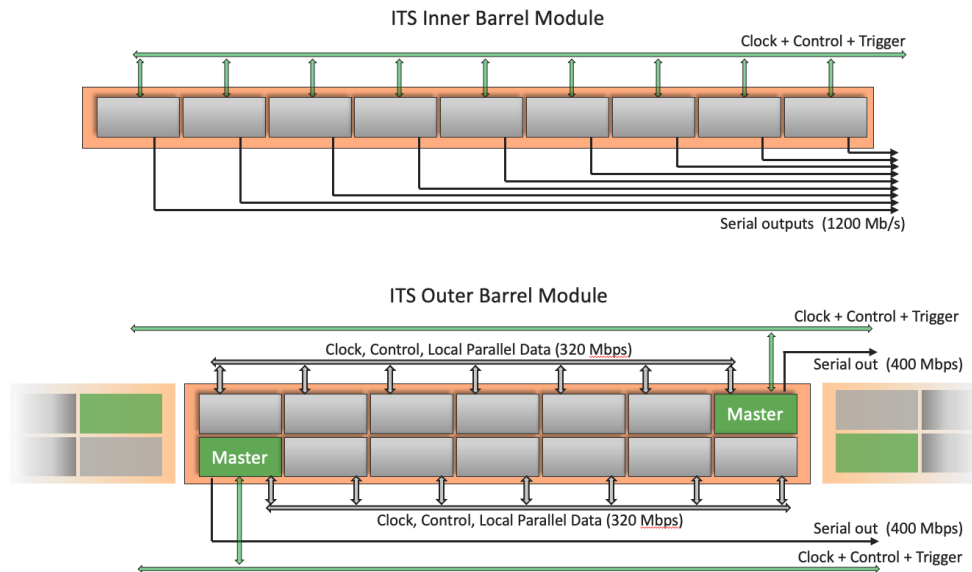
ITS Inner Barrel Module

Clock + Control + Trigger

Serial outputs (1200 Mb/s)

ITS Outer Barrel Module

Clock + Control + Trigger

Clock, Control, Local Parallel Data (320 Mbps)

Serial out (400 Mbps)

Master

Master

Clock, Control, Local Parallel Data (320 Mbps)

Serial out (400 Mbps)

Clock + Control + Trigger